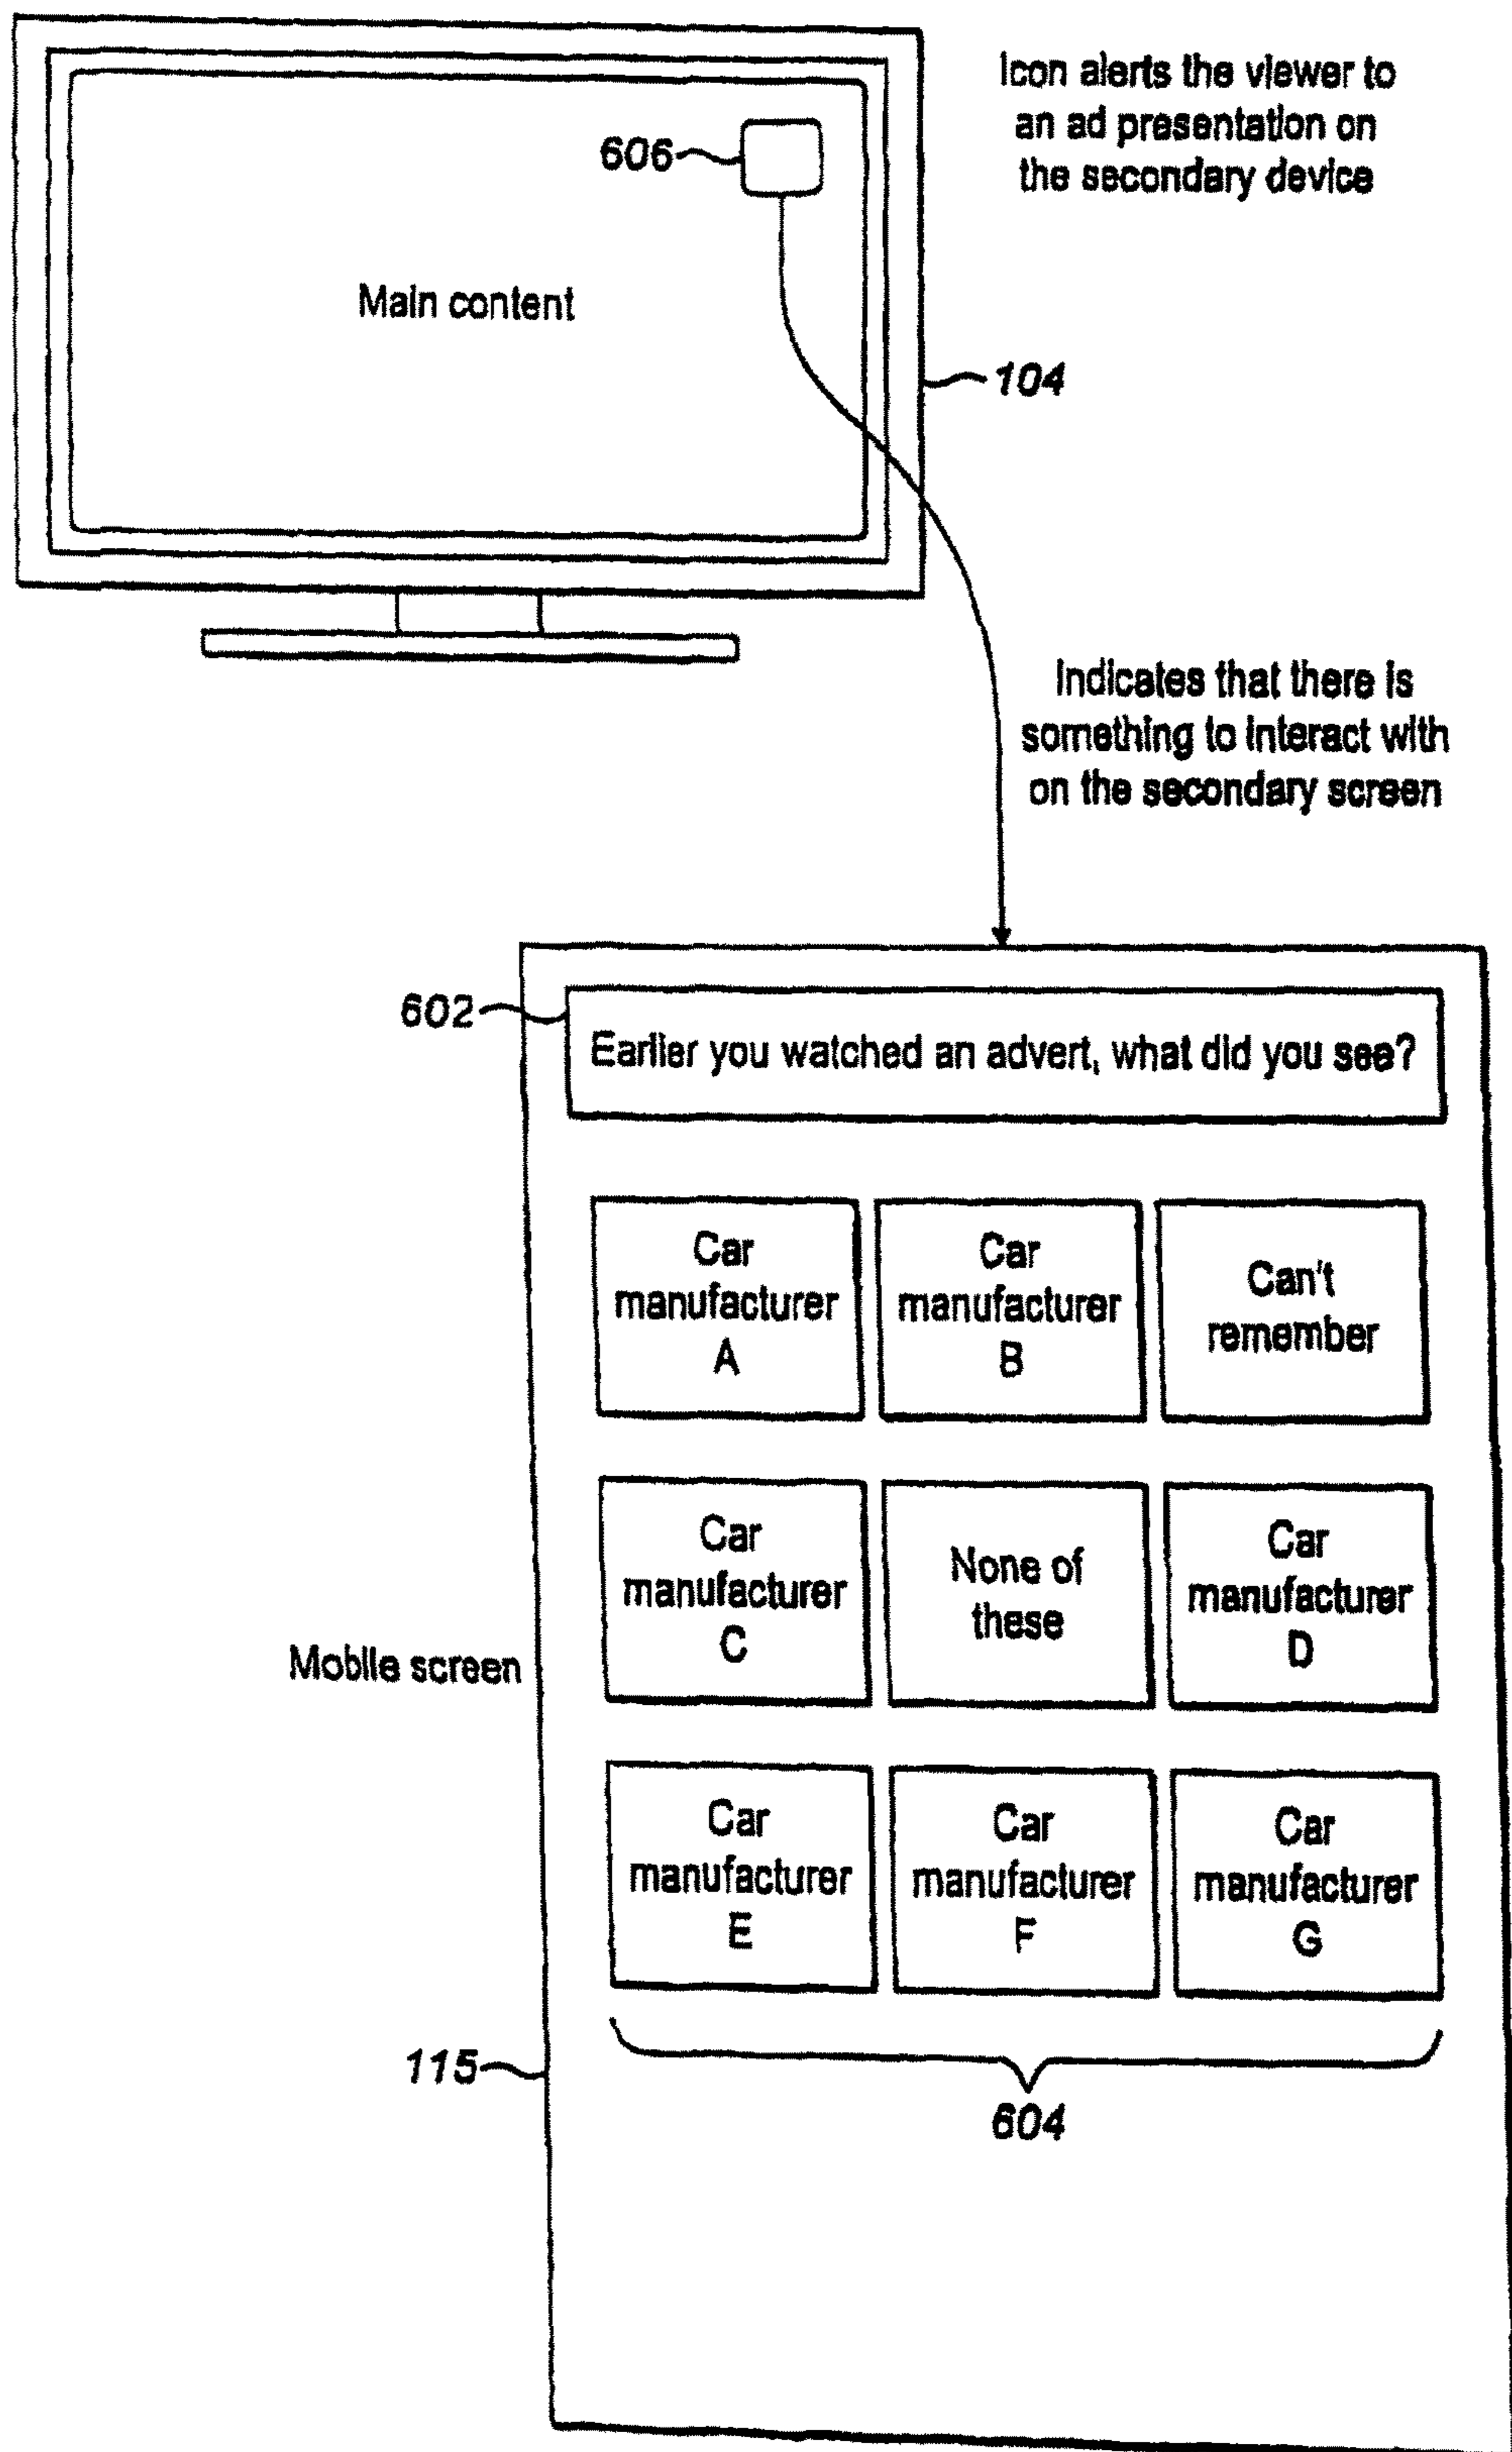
Icon alerts the viewer to an ad presentation on the secondary device

606

Main content

104

Indicates that there is something to interact with on the secondary screen

602

Earlier you watched an advert, what did you see?

Car manufacturer A

Car manufacturer B

Can't remember

Car manufacturer C

None of these

Car manufacturer D

Car manufacturer E

Car manufacturer F

Car manufacturer G

Mobile screen

115

604